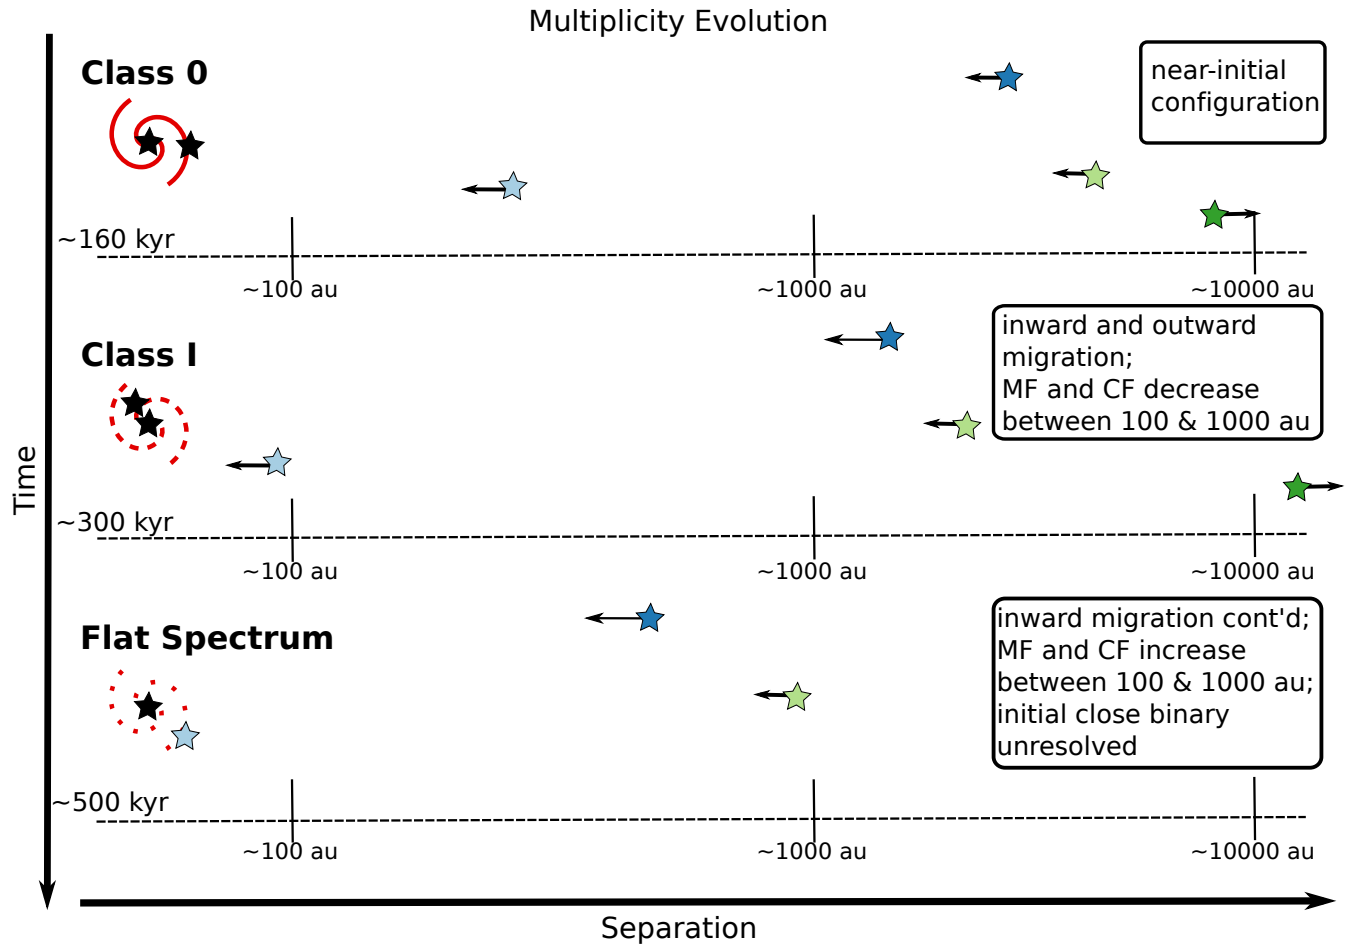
Multiplicity Evolution

Class 0

near-initial configuration

~160 kyr

~100 au

~1000 au

~10000 au

Class I

inward and outward migration;
MF and CF decrease between 100 & 1000 au

~300 kyr

~100 au

~1000 au

~10000 au

Flat Spectrum

inward migration cont'd;
MF and CF increase between 100 & 1000 au;
initial close binary unresolved

~500 kyr

~100 au

~1000 au

~10000 au

Time

Separation